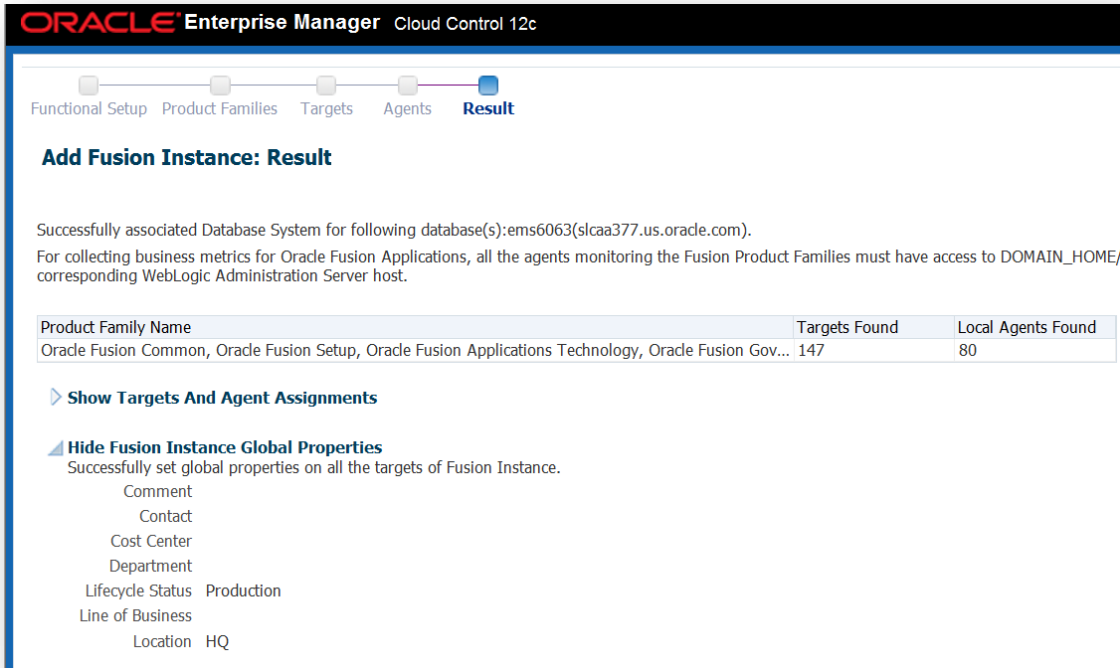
ORACLE Enterprise Manager Cloud Control 12c

Functional Setup Product Families Targets Agents Result

Add Fusion Instance: Result

Successfully associated Database System for following database(s):ems6063(slcaa377.us.oracle.com).

For collecting business metrics for Oracle Fusion Applications, all the agents monitoring the Fusion Product Families must have access to DOMAIN_HOME/ corresponding WebLogic Administration Server host.

| Product Family Name | Targets Found | Local Agents Found |
|---|---|---|
| Oracle Fusion Common, Oracle Fusion Setup, Oracle Fusion Applications Technology, Oracle Fusion Gov... | 147 | 80 |

Show Targets And Agent Assignments

Hide Fusion Instance Global Properties

Successfully set global properties on all the targets of Fusion Instance.

Comment

Contact

Cost Center

Department

Lifecycle Status Production

Line of Business

Location HQ